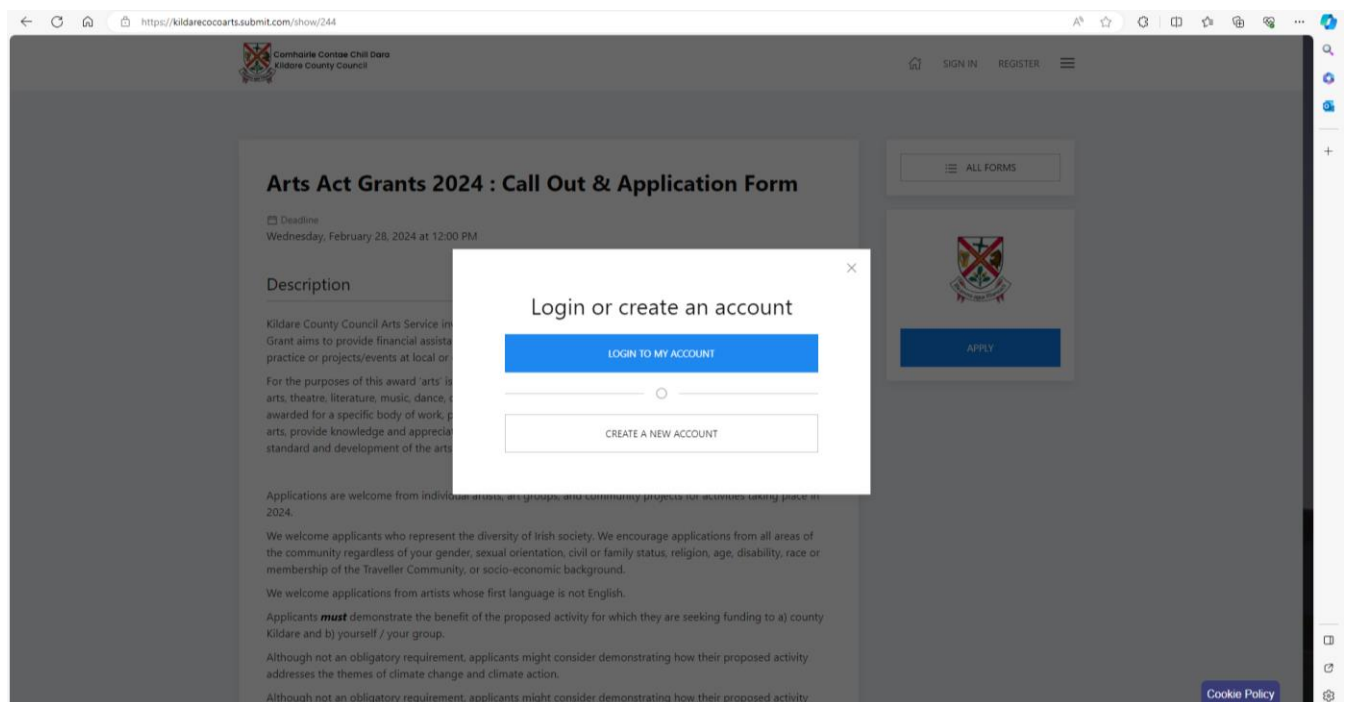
https://kildarecocoarts.submit.com/show/244

Comhairle Contae Chill Dara
Kildare County Council

SIGN IN REGISTER

ALL FORMS

Arts Act Grants 2024 : Call Out & Application Form

Deadline
Wednesday, February 28, 2024 at 12:00 PM

Description

Kildare County Council Arts Service in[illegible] Grant aims to provide financial assista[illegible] practice or projects/events at local or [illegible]

For the purposes of this award 'arts' is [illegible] arts, theatre, literature, music, dance, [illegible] awarded for a specific body of work, p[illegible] arts, provide knowledge and apprecia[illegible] standard and development of the arts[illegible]

Login or create an account

LOGIN TO MY ACCOUNT

CREATE A NEW ACCOUNT

APPLY

Applications are welcome from individual artists, art groups, and community projects for activities taking place in 2024.

We welcome applicants who represent the diversity of Irish society. We encourage applications from all areas of the community regardless of your gender, sexual orientation, civil or family status, religion, age, disability, race or membership of the Traveller Community, or socio-economic background.

We welcome applications from artists whose first language is not English.

Applicants ***must*** demonstrate the benefit of the proposed activity for which they are seeking funding to a) county Kildare and b) yourself / your group.

Although not an obligatory requirement, applicants might consider demonstrating how their proposed activity addresses the themes of climate change and climate action.

Although not an obligatory requirement, applicants might consider demonstrating how their proposed activity

Cookie Policy